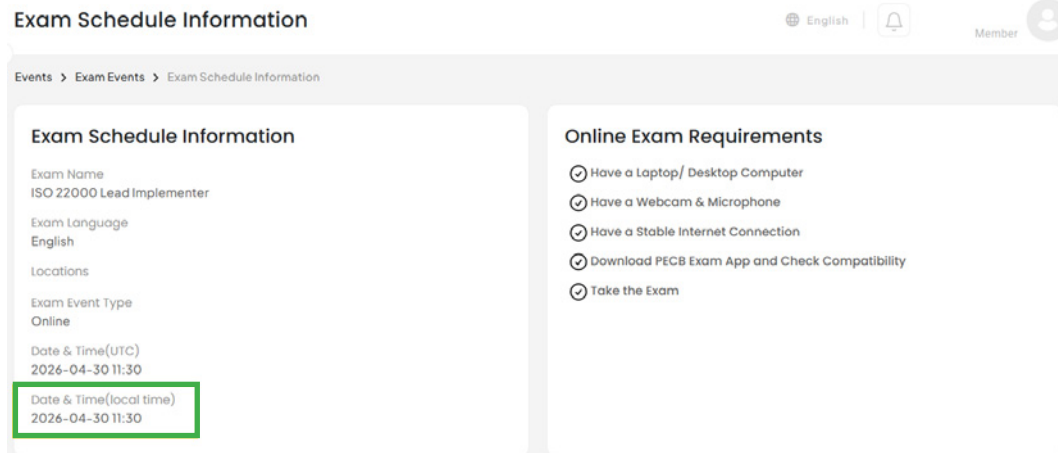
Exam Schedule Information

English

Member

Events > Exam Events > Exam Schedule Information

Exam Schedule Information

Exam Name
ISO 22000 Lead Implementer

Exam Language
English

Locations

Exam Event Type
Online

Date & Time(UTC)
2026-04-30 11:30

Date & Time(local time)
2026-04-30 11:30

Online Exam Requirements

Have a Laptop/ Desktop Computer

Have a Webcam & Microphone

Have a Stable Internet Connection

Download PECB Exam App and Check Compatibility

Take the Exam